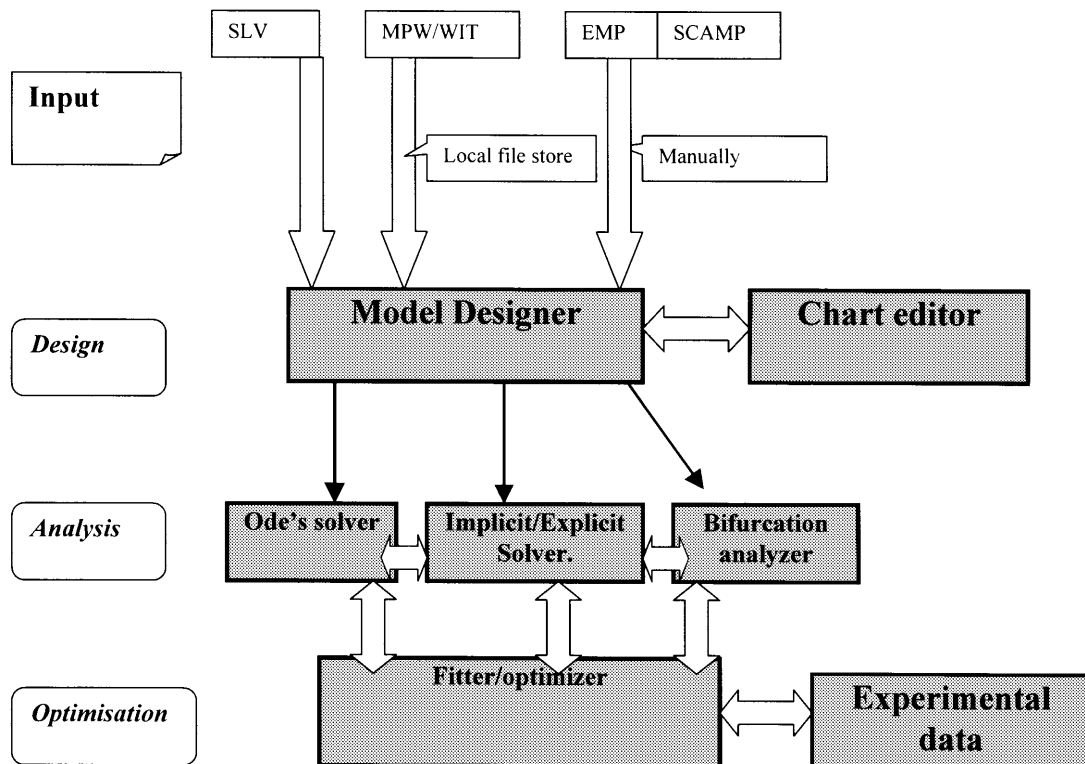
SLV

MPW/WIT

EMP

SCAMP

Input

Local file store

Manually

Design

Model Designer

Chart editor

Analysis

Ode's solver

Implicit/Explicit Solver.

Bifurcation analyzer

Optimisation

Fitter/optimizer

Experimental data